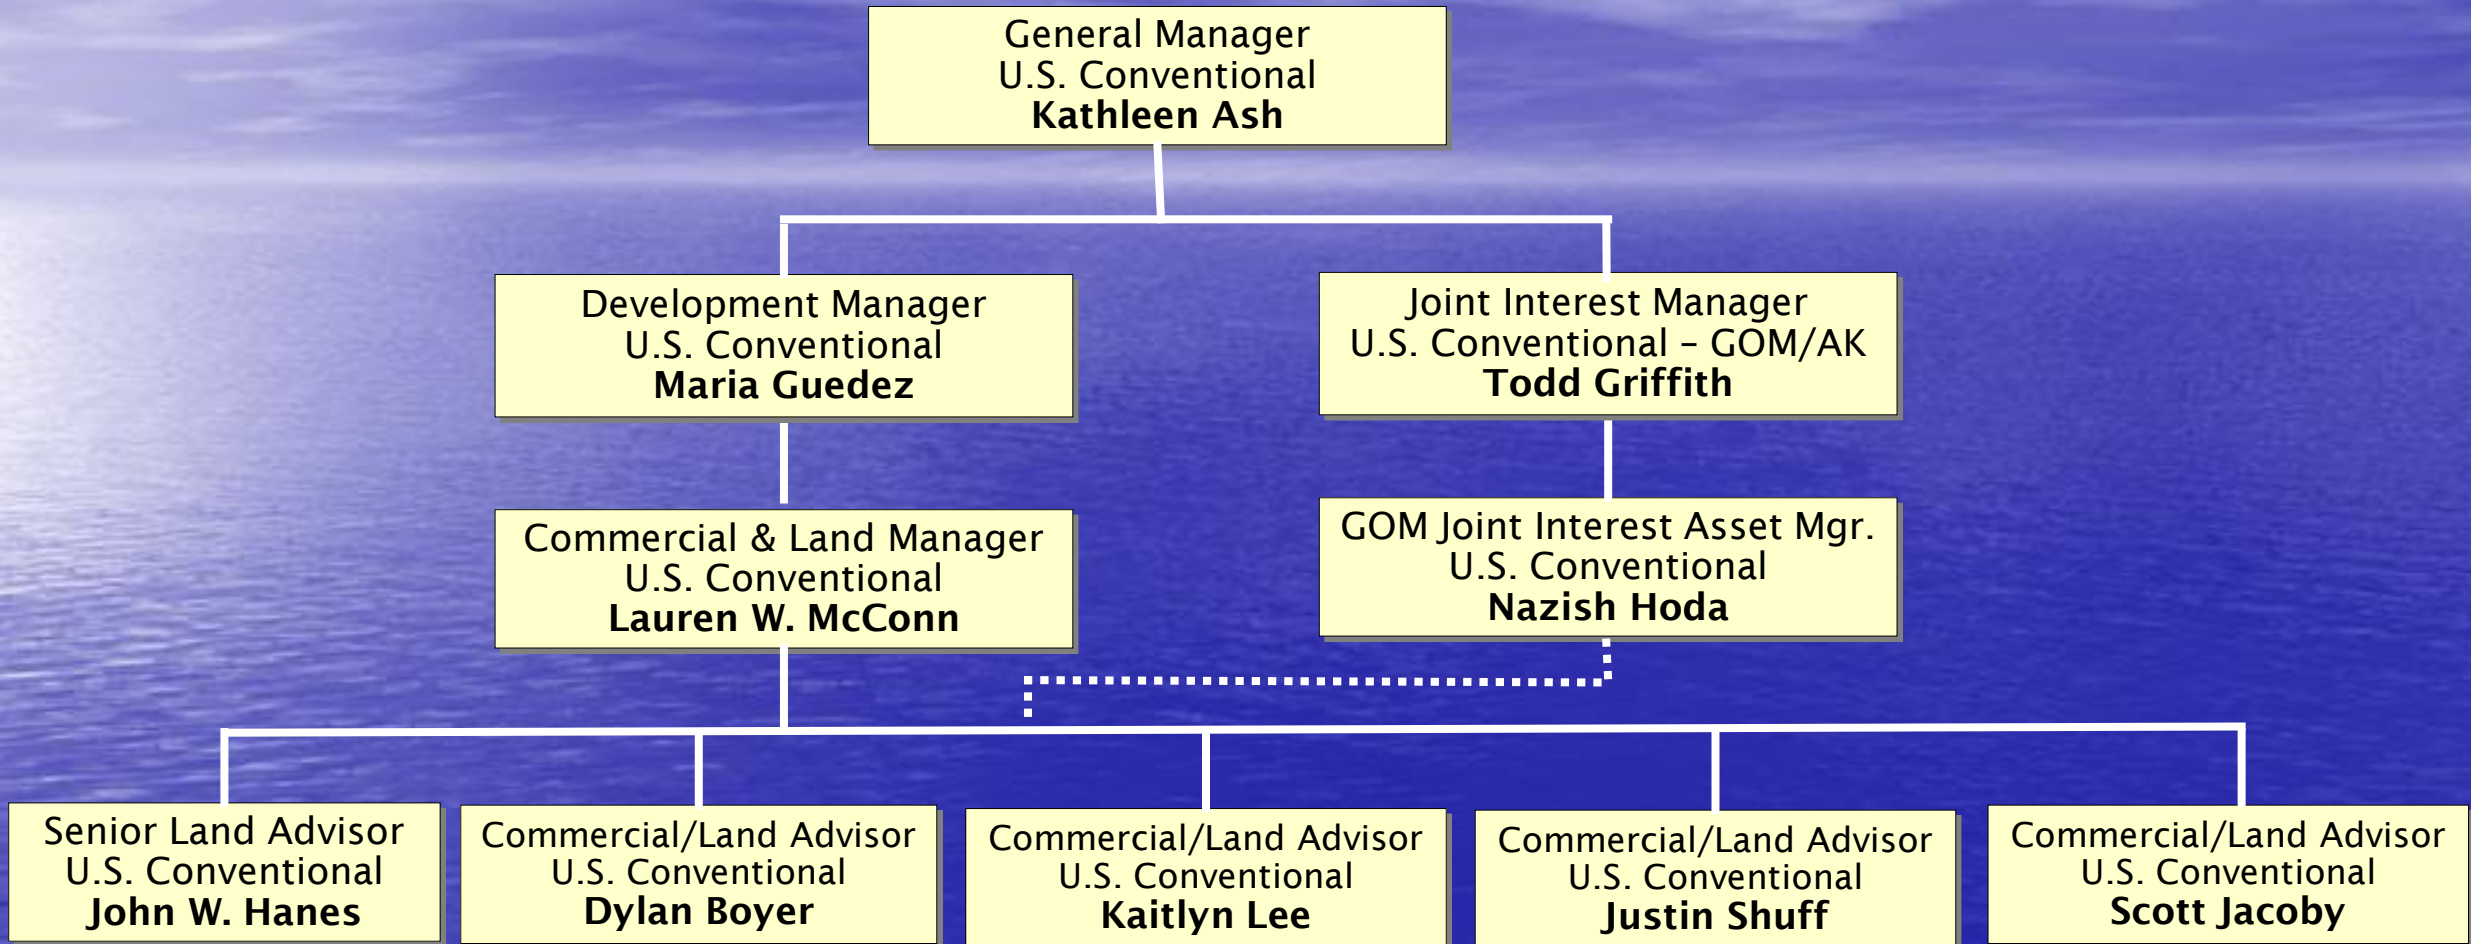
General Manager
U.S. Conventional
Kathleen Ash

Development Manager
U.S. Conventional
Maria Guedez

Joint Interest Manager
U.S. Conventional – GOM/AK
Todd Griffith

Commercial & Land Manager
U.S. Conventional
Lauren W. McConn

GOM Joint Interest Asset Mgr.
U.S. Conventional
Nazish Hoda

Senior Land Advisor
U.S. Conventional
John W. Hanes

Commercial/Land Advisor
U.S. Conventional
Dylan Boyer

Commercial/Land Advisor
U.S. Conventional
Kaitlyn Lee

Commercial/Land Advisor
U.S. Conventional
Justin Shuff

Commercial/Land Advisor
U.S. Conventional
Scott Jacoby